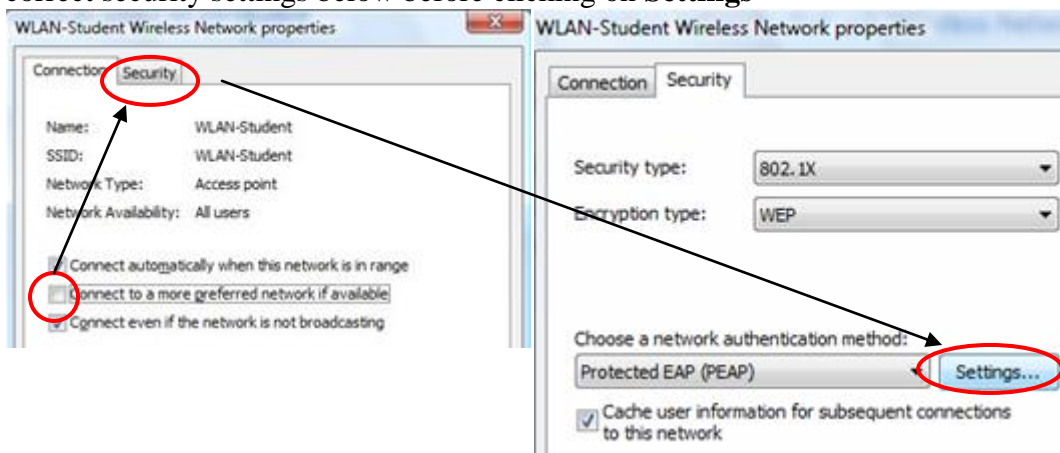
correct security settings below before clicking on Settings

WLAN-Student Wireless Network properties

Connection Security

Name: WLAN-Student
SSID: WLAN-Student
Network Type: Access point
Network Availability: All users

Connect automatically when this network is in range
Connect to a more preferred network if available
Connect even if the network is not broadcasting

WLAN-Student Wireless Network properties

Connection Security

Security type: 802.1X
Encryption type: WEP

Choose a network authentication method:
Protected EAP (PEAP)
Settings...

Cache user information for subsequent connections to this network